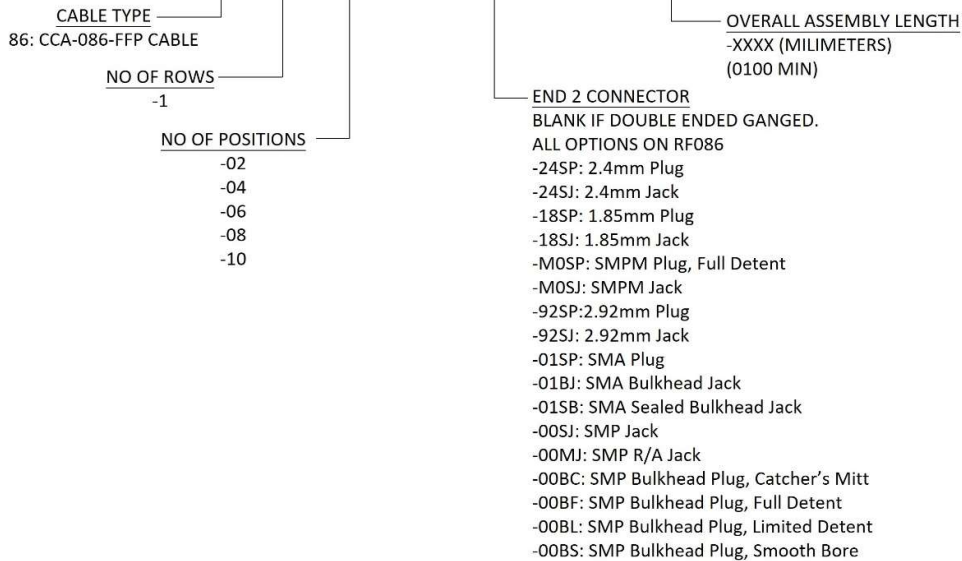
CABLE TYPE
86: CCA-086-FFP CABLE

NO OF ROWS
-1

NO OF POSITIONS
-02
-04
-06
-08
-10

OVERALL ASSEMBLY LENGTH
-XXXX (MILIMETERS)
(0100 MIN)

END 2 CONNECTOR
BLANK IF DOUBLE ENDED GANGED.
ALL OPTIONS ON RF086
-24SP: 2.4mm Plug
-24SJ: 2.4mm Jack
-18SP: 1.85mm Plug
-18SJ: 1.85mm Jack
-M0SP: SMPM Plug, Full Detent
-M0SJ: SMPM Jack
-92SP:2.92mm Plug
-92SJ: 2.92mm Jack
-01SP: SMA Plug
-01BJ: SMA Bulkhead Jack
-01SB: SMA Sealed Bulkhead Jack
-00SJ: SMP Jack
-00MJ: SMP R/A Jack
-00BC: SMP Bulkhead Plug, Catcher's Mitt
-00BF: SMP Bulkhead Plug, Full Detent
-00BL: SMP Bulkhead Plug, Limited Detent
-00BS: SMP Bulkhead Plug, Smooth Bore